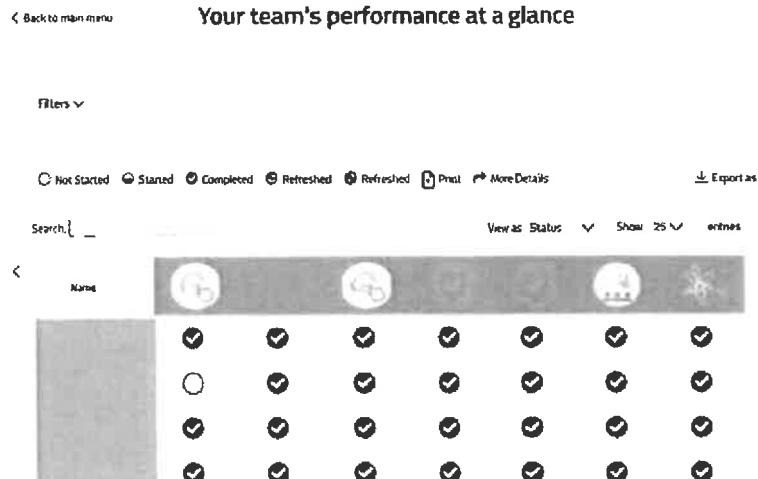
< Back to main menu

Your team's performance at a glance

Filters ∨

Not Started Started Completed Refreshed Refreshed Print More Details

Export as

Search: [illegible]

View as Status ∨ Show 25 ∨ entries

<

Name